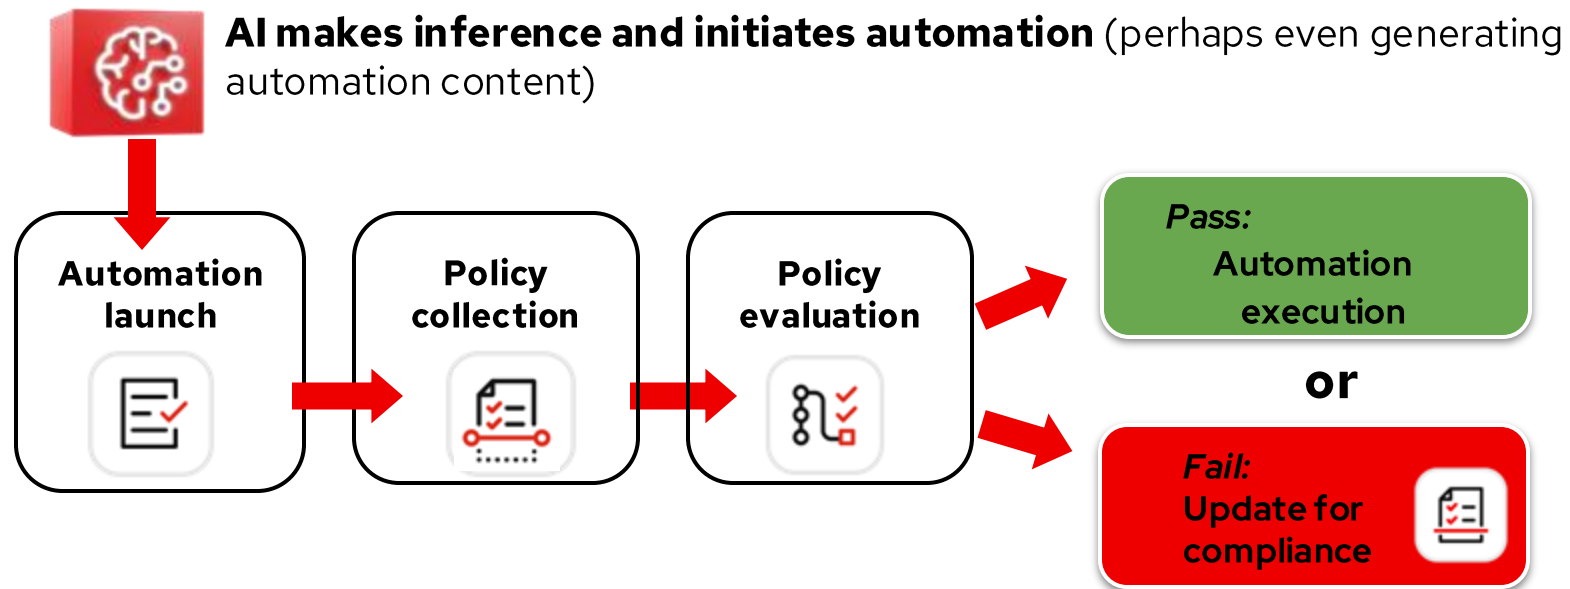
**AI makes inference and initiates automation** (perhaps even generating automation content)

Automation launch

Policy collection

Policy evaluation

*Pass:* Automation execution

or

*Fail:* Update for compliance